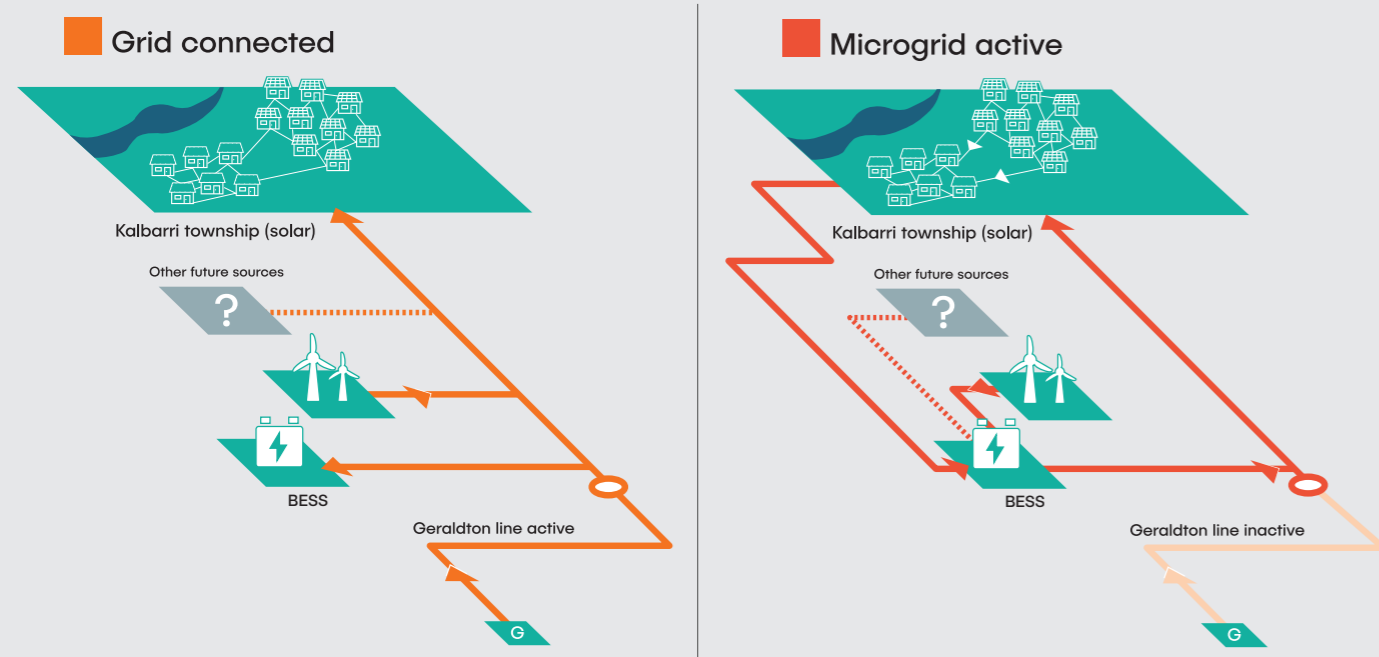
Grid connected

Kalbarri township (solar)

Other future sources

?

BESS

Geraldton line active

G

Microgrid active

Kalbarri township (solar)

Other future sources

?

BESS

Geraldton line inactive

G